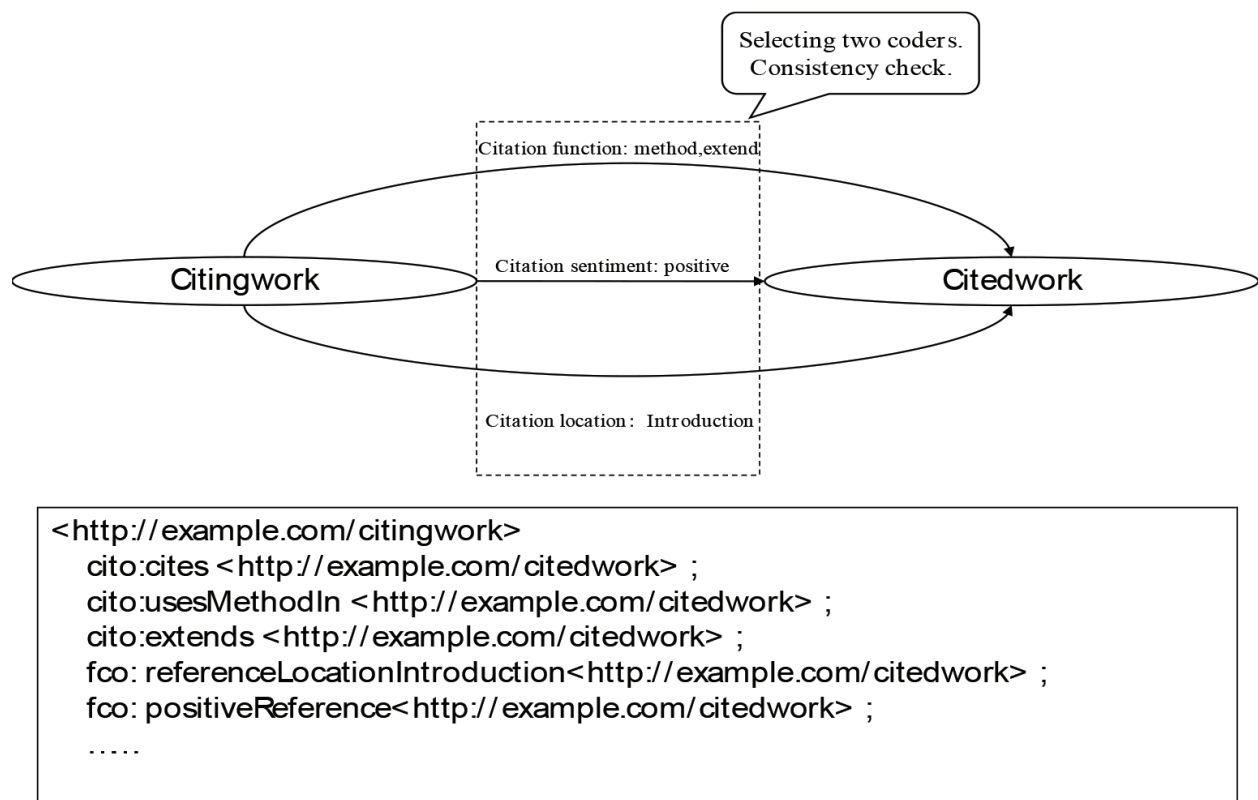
Selecting two coders.
Consistency check.

Citation function: method,extend

Citingwork

Citation sentiment: positive

Citedwork

Citation location: Introduction

<http://example.com/citingwork>
cito:cites <http://example.com/citedwork> ;
cito:usesMethodIn <http://example.com/citedwork> ;
cito:extends <http://example.com/citedwork> ;
fco: referenceLocationIntroduction<http://example.com/citedwork> ;
fco: positiveReference<http://example.com/citedwork> ;
……